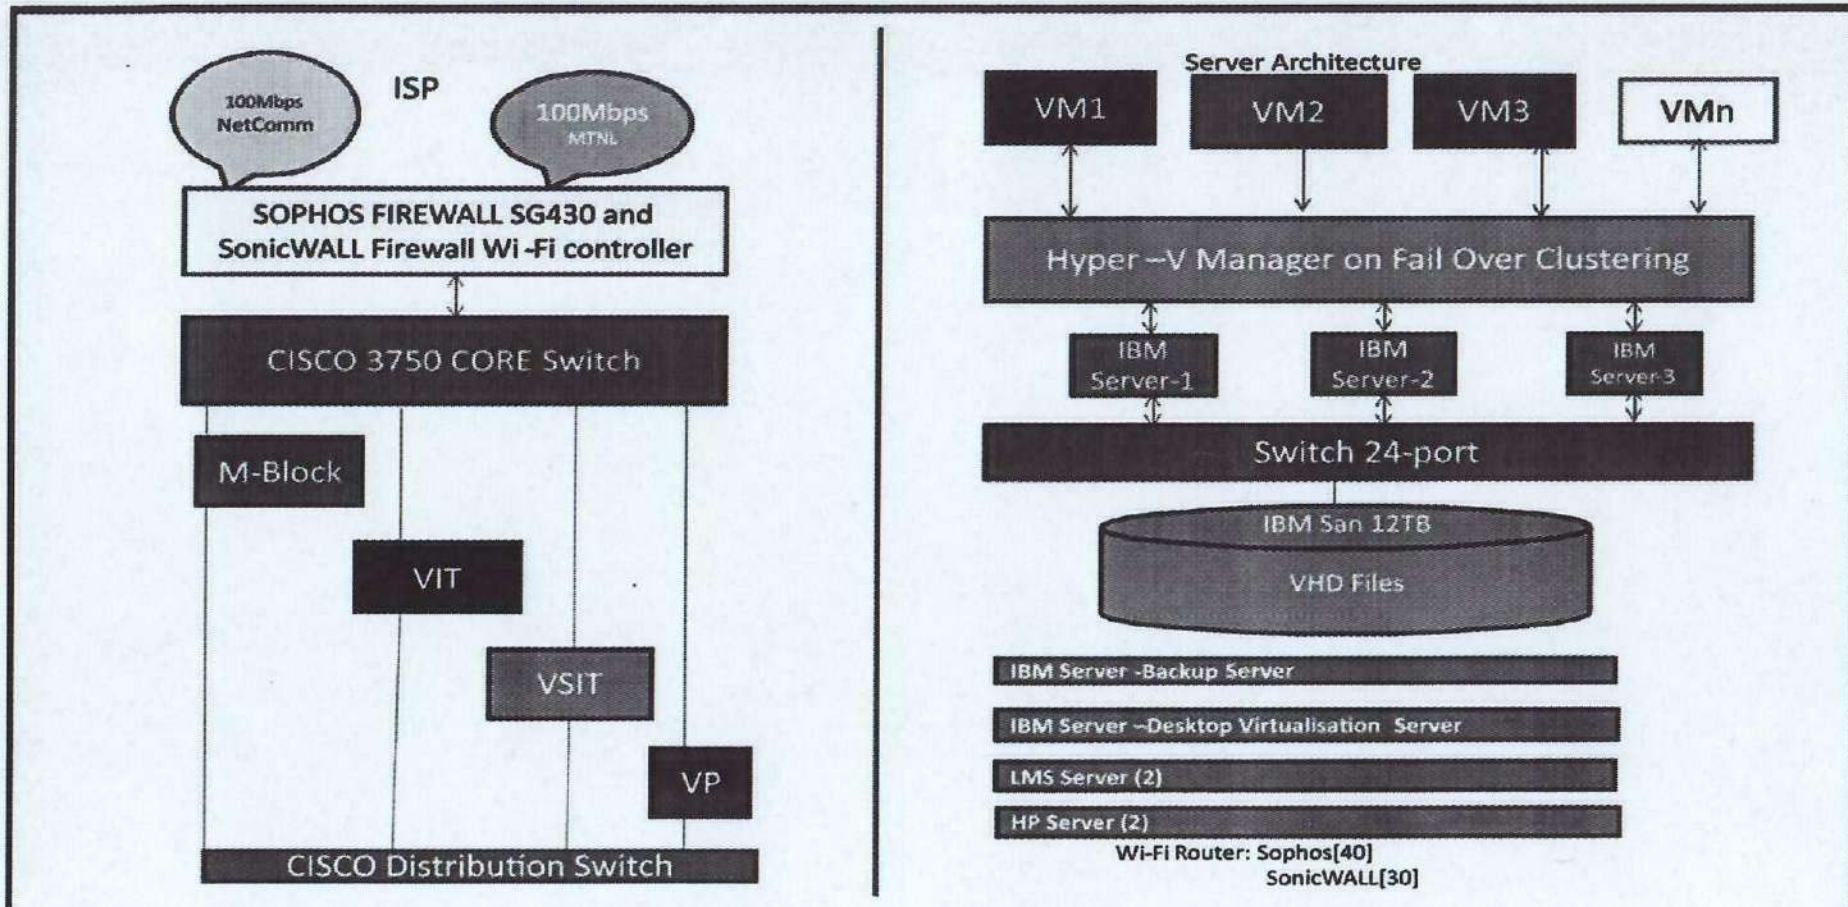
100Mbps NetComm

ISP

100Mbps MTNL

SOPHOS FIREWALL SG430 and SonicWALL Firewall Wi -Fi controller

CISCO 3750 CORE Switch

M-Block

VIT

VSIT

VP

CISCO Distribution Switch

Server Architecture

VM1

VM2

VM3

VMn

Hyper –V Manager on Fail Over Clustering

IBM Server-1

IBM Server-2

IBM Server-3

Switch 24-port

IBM San 12TB

VHD Files

IBM Server -Backup Server

IBM Server –Desktop Virtualisation Server

LMS Server (2)

HP Server (2)

Wi-Fi Router: Sophos[40]
SonicWALL[30]